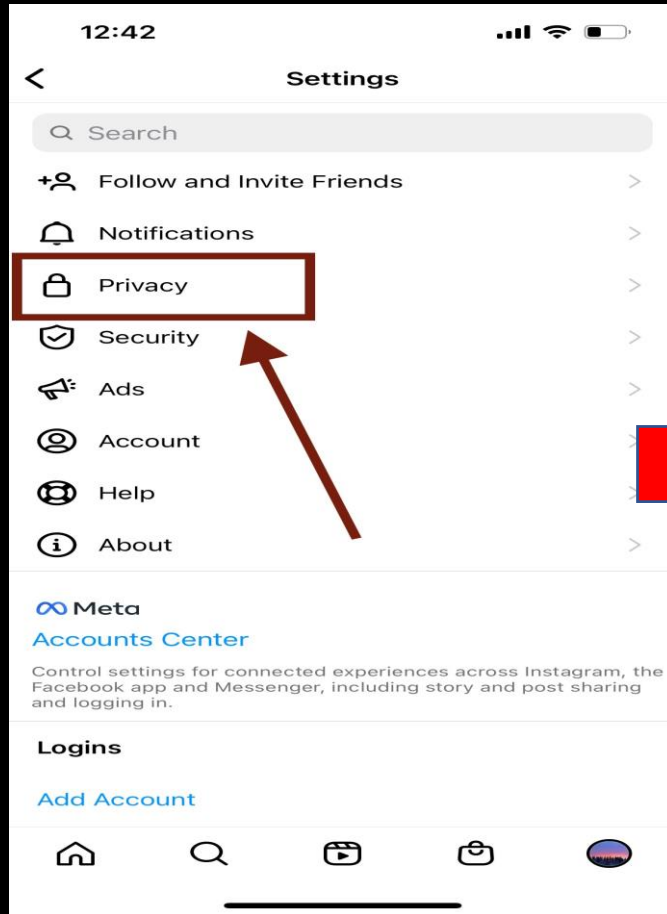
12:42

Settings

Search

Follow and Invite Friends

Notifications

Privacy

Security

Ads

Account

Help

About

Meta

Accounts Center

Control settings for connected experiences across Instagram, the Facebook app and Messenger, including story and post sharing and logging in.

Logins

Add Account